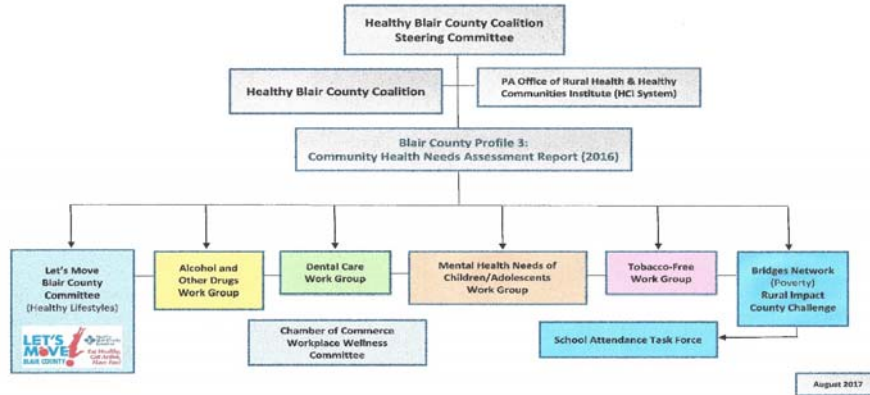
Healthy Blair County Coalition Steering Committee

Healthy Blair County Coalition

PA Office of Rural Health & Healthy Communities Institute (HCI System)

Blair County Profile 3: Community Health Needs Assessment Report (2016)

Let's Move Blair County Committee (Healthy Lifestyles)

LET'S MOVE BLAIR COUNTY

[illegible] Eat Healthy, Get Active, Have Fun!

Alcohol and Other Drugs Work Group

Dental Care Work Group

Mental Health Needs of Children/Adolescents Work Group

Tobacco-Free Work Group

Bridges Network (Poverty) Rural Impact County Challenge

Chamber of Commerce Workplace Wellness Committee

School Attendance Task Force

August 2017